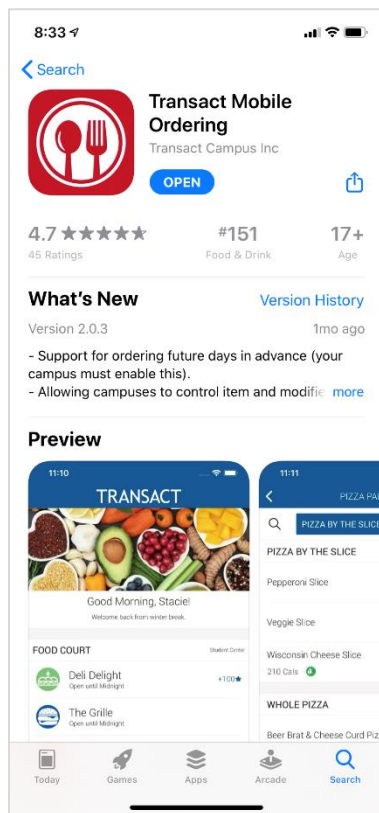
8:33

Search

Transact Mobile Ordering
Transact Campus Inc
OPEN

4.7 ★★★★★
45 Ratings

#151
Food & Drink

17+
Age

What's New
Version History

Version 2.0.3
1mo ago

- Support for ordering future days in advance (your campus must enable this).
- Allowing campuses to control item and modifie more

Preview

11:10
TRANSACT
Good Morning, Stacie!
Welcome back from winter break.
FOOD COURT
Student Center
Deli Delight
Open until Midnight
+100★
The Grille
Open until Midnight

11:11
PIZZA PA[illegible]
PIZZA BY THE SLICE
PIZZA BY THE SLICE
Pepperoni Slice
Veggie Slice
Wisconsin Cheese Slice
210 Cals
WHOLE PIZZA
Beer Brat & Cheese Curd Piz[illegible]

Today
Games
Apps
Arcade
Search